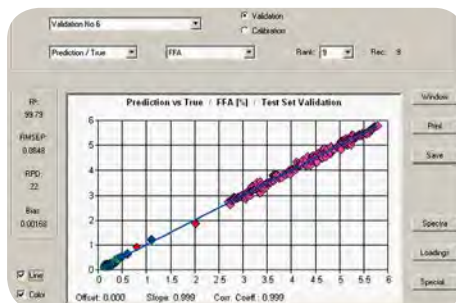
Validation No 6
Validation
Calibration
Prediction / True
FFA
Rank: 9
Rec: 9
R²: 99.79
RMSEP: 0.0648
RPD: 22
Bias: 0.00162
Prediction vs True / FFA [%] / Test Set Validation
6
5
4
3
2
1
0
0 0.5 1 1.5 2 2.5 3 3.5 4 4.5 5 5.5 6
Offset: 0.000 Slope: 0.999 Corr. Coeff.: 0.999
Window
Print
Save
Spectra
Loadings
Special
Line
Color